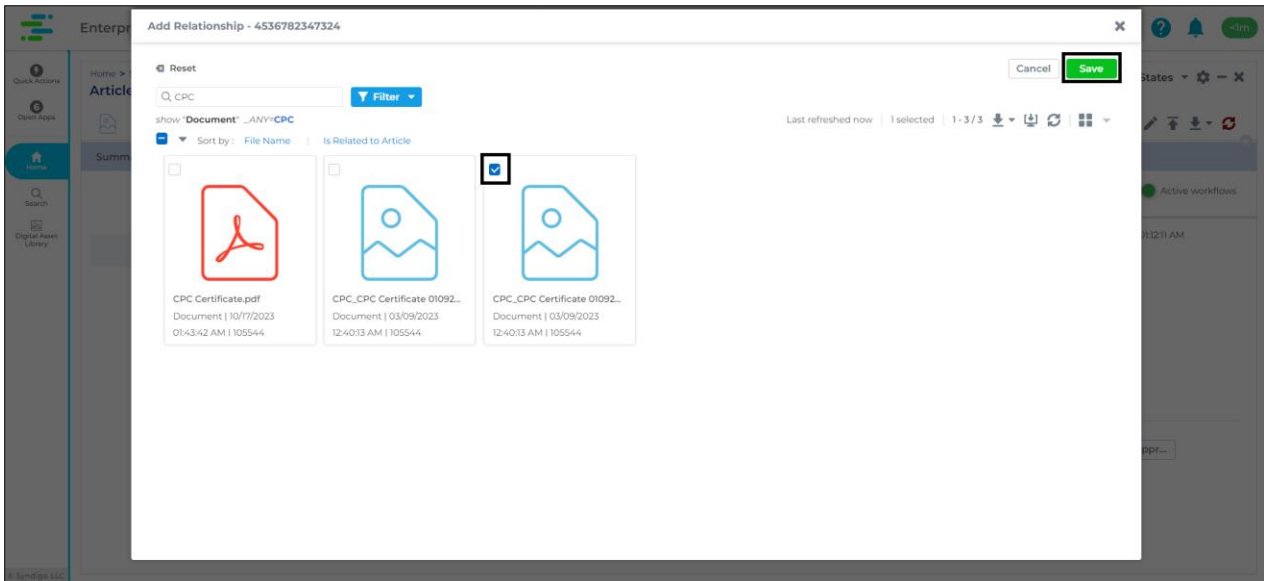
Enterpr

Quick Actions

Open Apps

Home

Search

Digital Asset Library

Syndigo LLC

Home >

Article

Summ

Add Relationship - 4536782347324

Reset

CPC

Filter

show "Document" _ANY=CPC

Sort by: File Name | Is Related to Article

Cancel

Save

Last refreshed now | 1 selected | 1 - 3 / 3

CPC Certificate.pdf
Document | 10/17/2023
01:43:42 AM | 105544

CPC_CPC Certificate 01092...
Document | 03/09/2023
12:40:13 AM | 105544

CPC_CPC Certificate 01092...
Document | 03/09/2023
12:40:13 AM | 105544

States

Active workflows

01:12:11 AM

ppr...